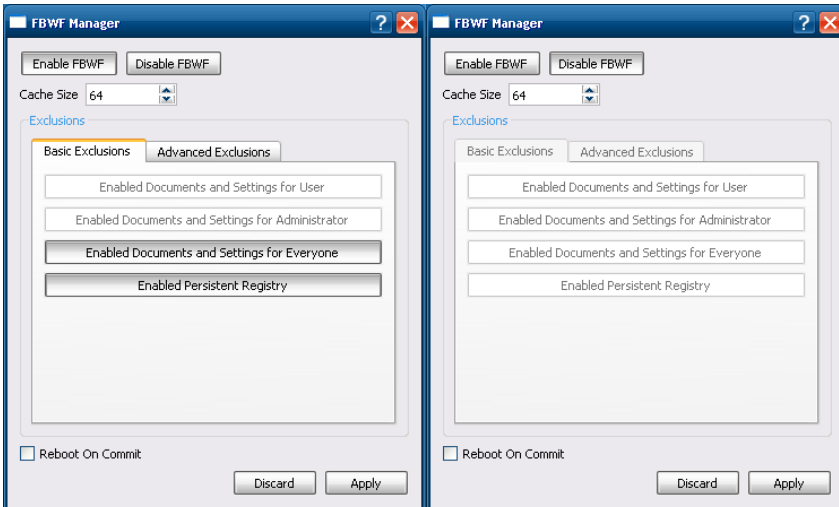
FBWF Manager

Enable FBWF
Disable FBWF

Cache Size 64

Exclusions

Basic Exclusions
Advanced Exclusions

Enabled Documents and Settings for User
Enabled Documents and Settings for Administrator
Enabled Documents and Settings for Everyone
Enabled Persistent Registry

Reboot On Commit

Discard
Apply

FBWF Manager

Enable FBWF
Disable FBWF

Cache Size 64

Exclusions

Basic Exclusions
Advanced Exclusions

Enabled Documents and Settings for User
Enabled Documents and Settings for Administrator
Enabled Documents and Settings for Everyone
Enabled Persistent Registry

Reboot On Commit

Discard
Apply